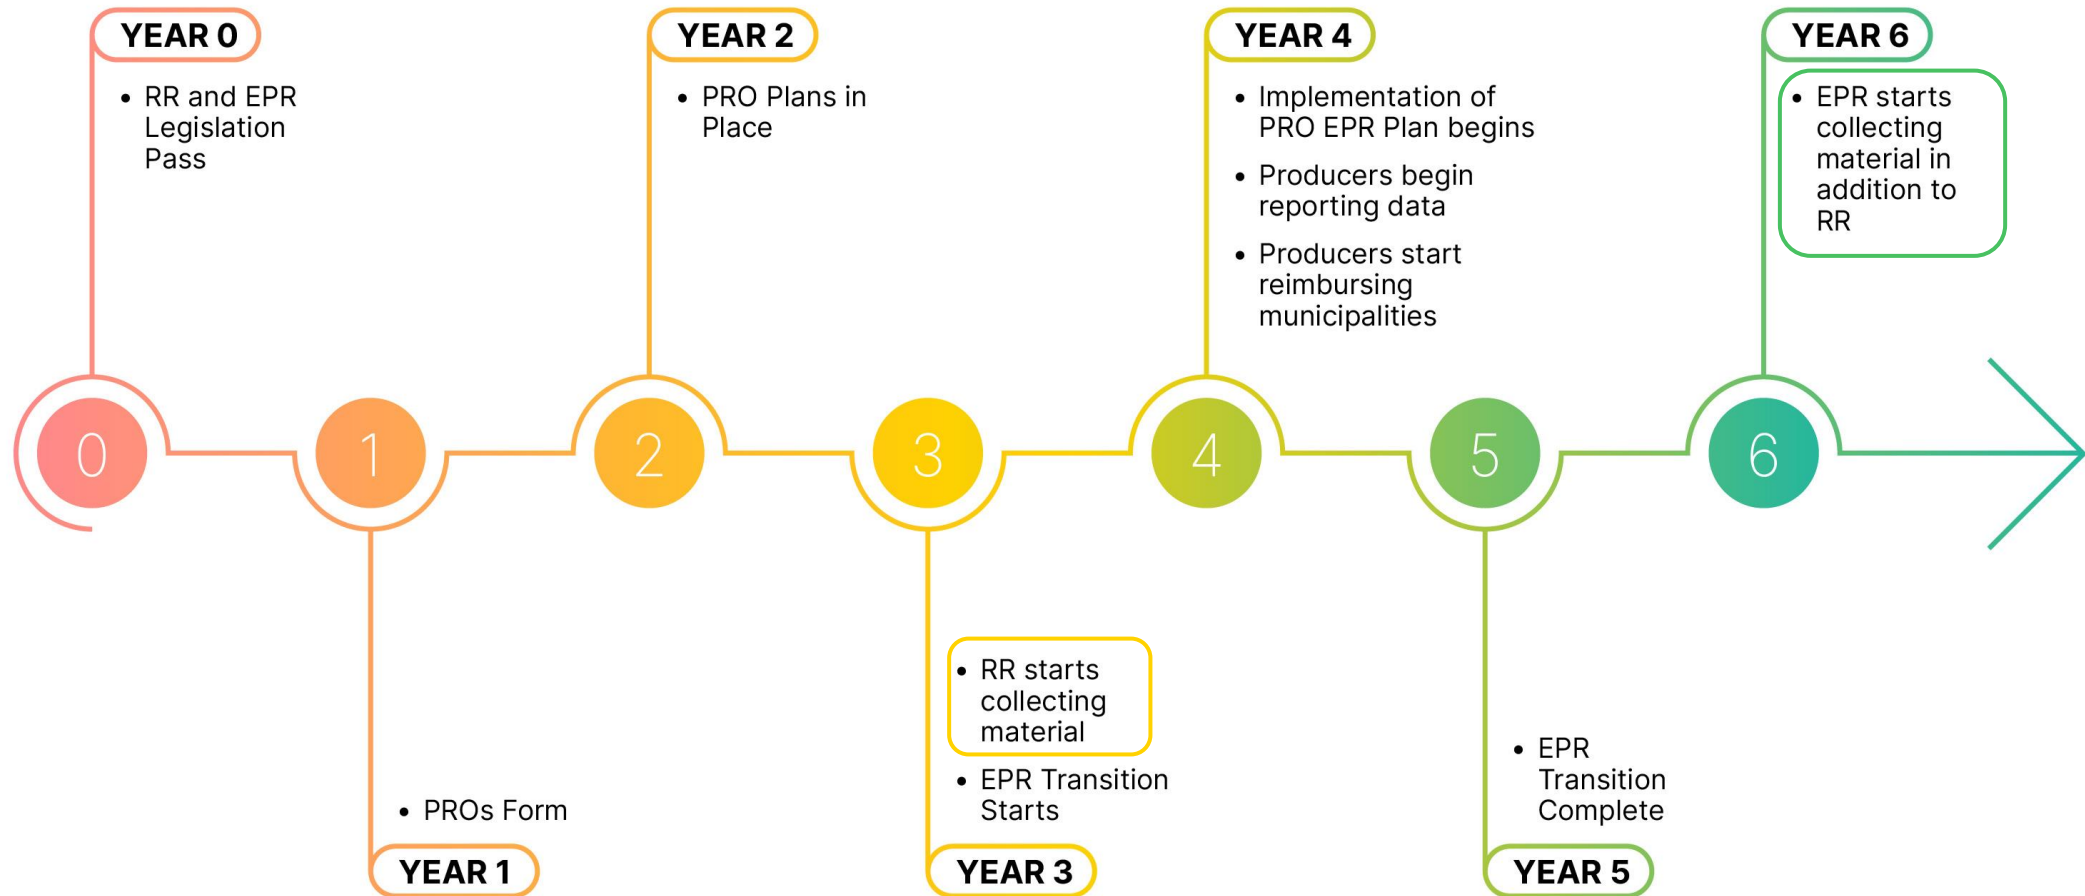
YEAR 0

• RR and EPR Legislation Pass

YEAR 2

• PRO Plans in Place

YEAR 4

• Implementation of PRO EPR Plan begins
• Producers begin reporting data
• Producers start reimbursing municipalities

YEAR 6

• EPR starts collecting material in addition to RR

0 1 2 3 4 5 6

• PROs Form

YEAR 1

• RR starts collecting material
• EPR Transition Starts

YEAR 3

• EPR Transition Complete

YEAR 5